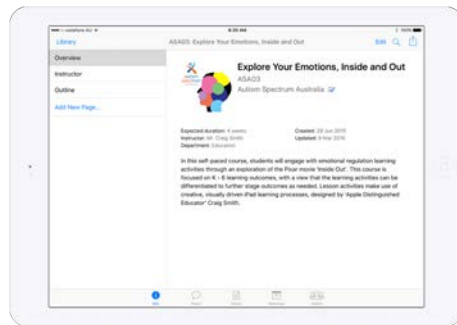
vodafone AU
8:35 AM
100%

Library
ASA03: Explore Your Emotions, Inside and Out
Edit

Overview
Instructor
Outline
Add New Page...

Explore Your Emotions, Inside and Out
ASA03
Autism Spectrum Australia

Expected duration: 4 weeks
Instructor: Mr. Craig Smith
Department: Education
Created: 29 Jun 2015
Updated: 9 Mar 2016

In this self-paced course, students will engage with emotional regulation learning activities through an exploration of the Pixar movie 'Inside Out'. This course is focused on K - 6 learning outcomes, with a view that the learning activities can be differentiated to further stage outcomes as needed. Lesson activities make use of creative, visually driven iPad learning processes, designed by 'Apple Distinguished Educator' Craig Smith.

Info
Posts
Notes
Materials
Grades